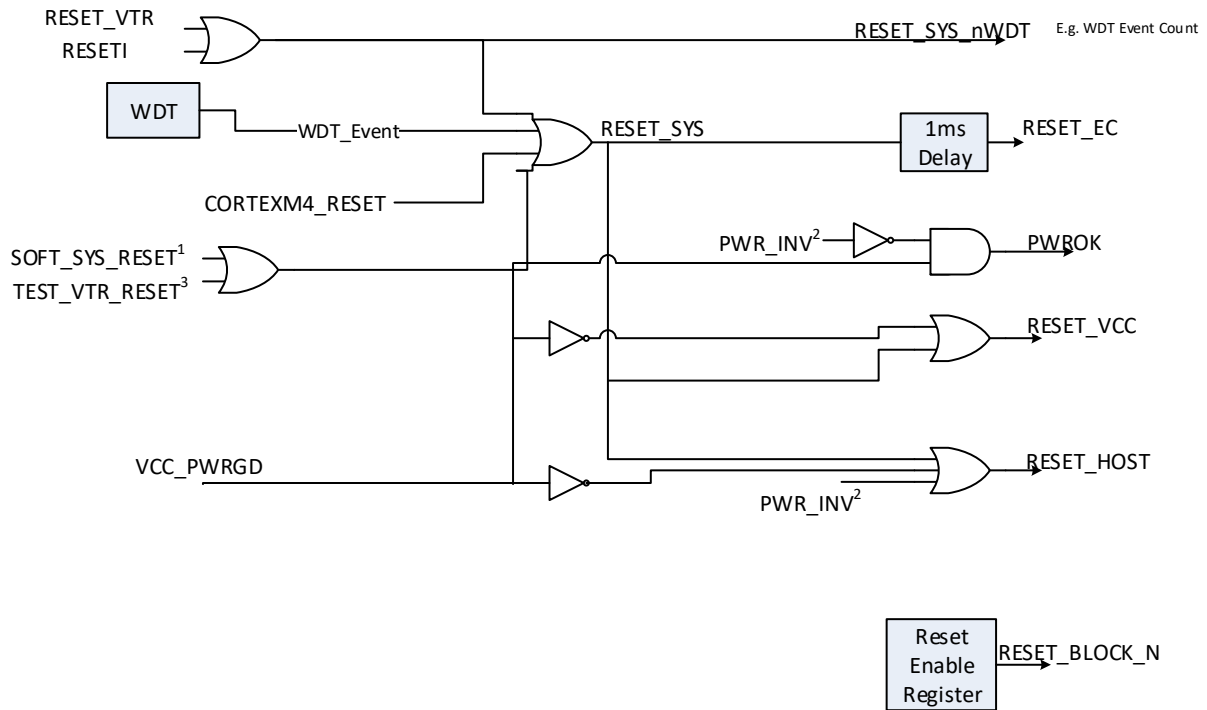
RESET_VTR
RESETI
RESET_SYS_nWDT
E.g. WDT Event Count
WDT
WDT_Event
RESET_SYS
1ms Delay
RESET_EC
CORTEXM4_RESET
SOFT_SYS_RESET$^1$
TEST_VTR_RESET$^3$
PWR_INV$^2$
PWROK
RESET_VCC
VCC_PWRGD
RESET_HOST
PWR_INV$^2$
Reset Enable Register
RESET_BLOCK_N